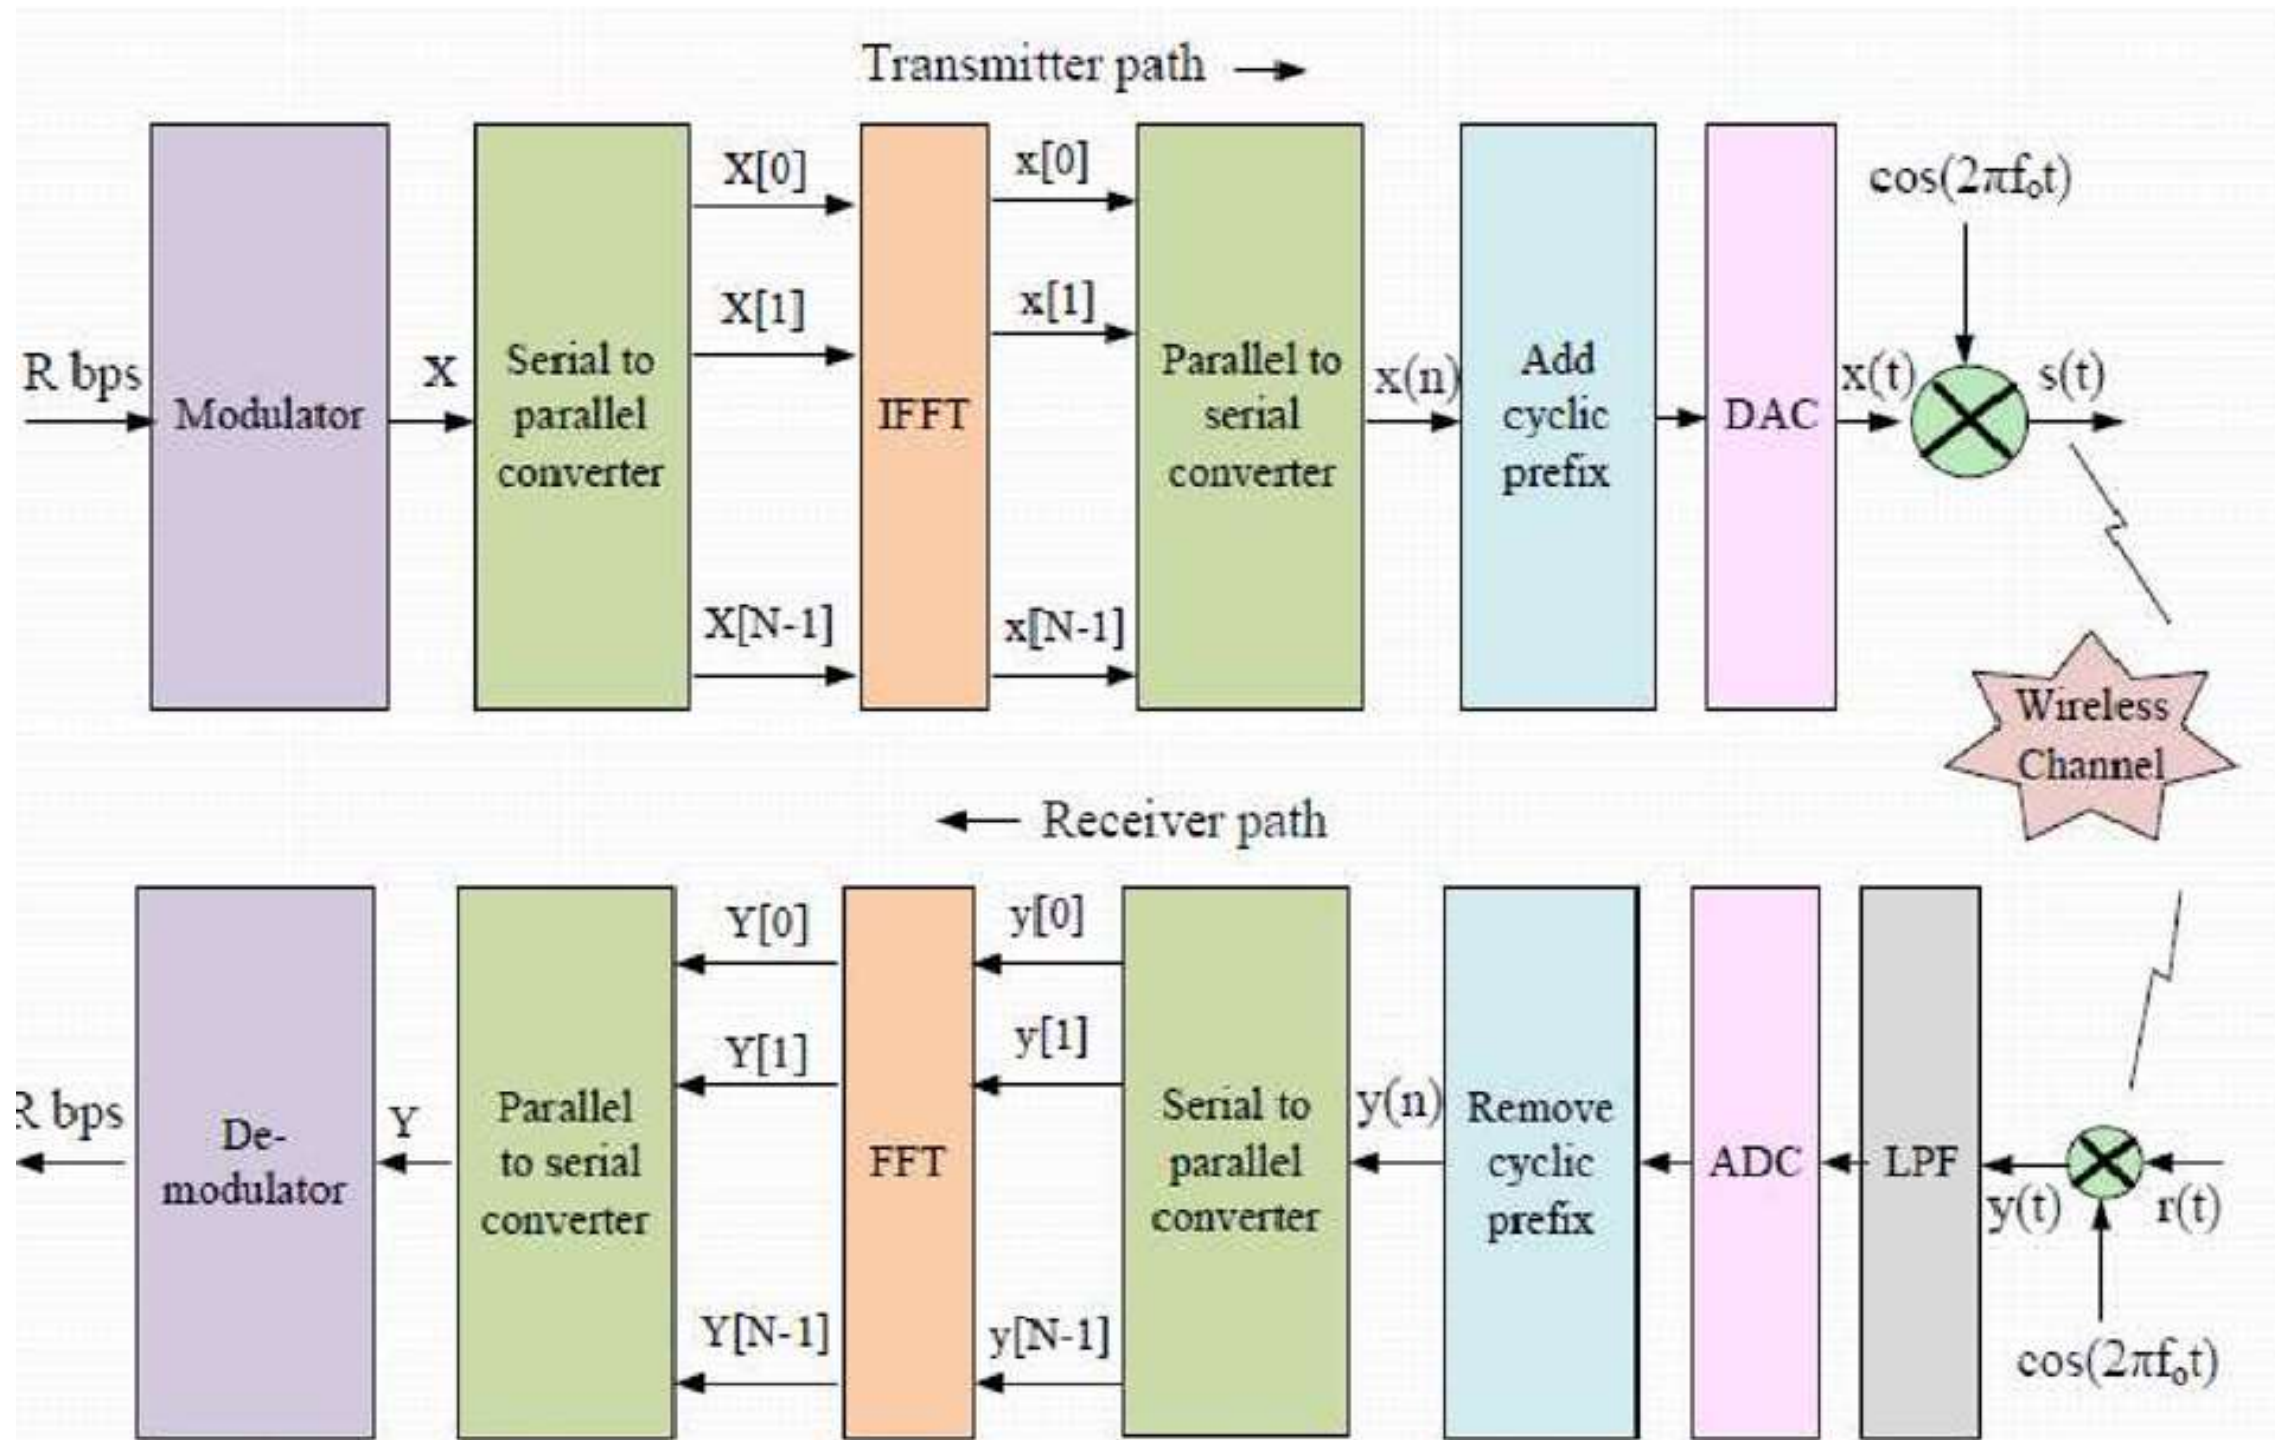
Transmitter path →

R bps

Modulator

X

Serial to parallel converter

X[0]

X[1]

X[N-1]

IFFT

x[0]

x[1]

x[N-1]

Parallel to serial converter

x(n)

Add cyclic prefix

DAC

x(t)

$\cos(2\pi f_o t)$

s(t)

Wireless Channel

← Receiver path

R bps

De-modulator

Y

Parallel to serial converter

Y[0]

Y[1]

Y[N-1]

FFT

y[0]

y[1]

y[N-1]

Serial to parallel converter

y(n)

Remove cyclic prefix

ADC

LPF

y(t)

r(t)

$\cos(2\pi f_o t)$